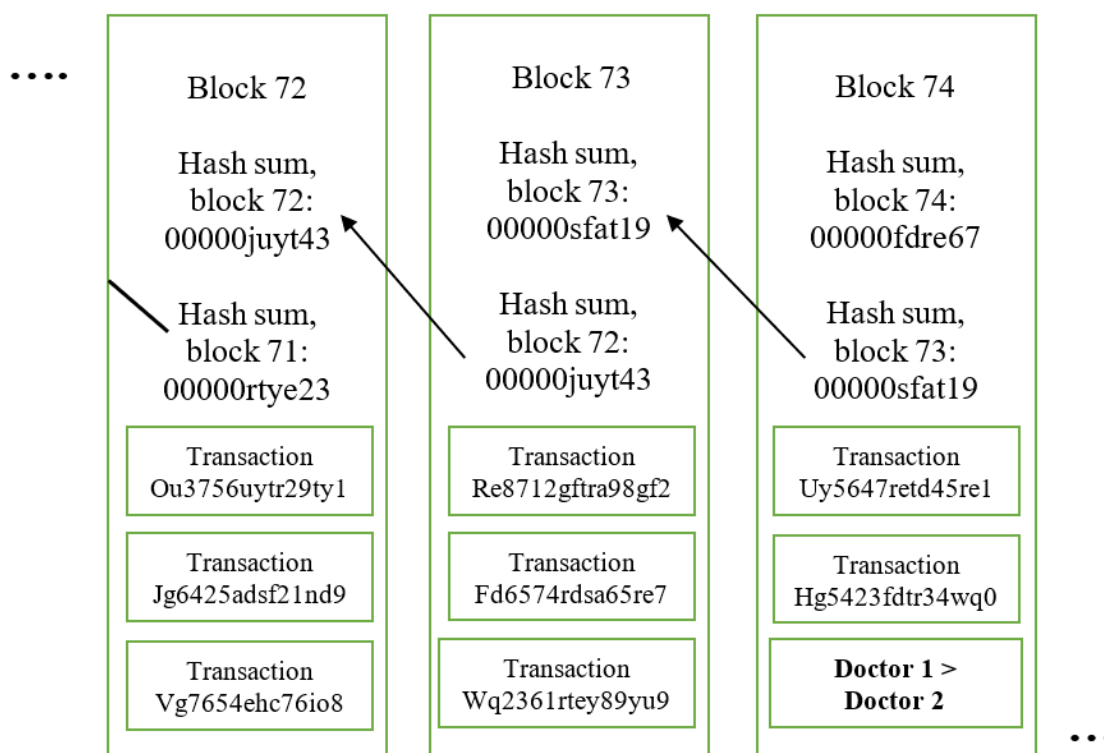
....

Block 72

Hash sum, block 72: 00000juyt43

Hash sum, block 71: 00000rtye23

Transaction Ou3756uytr29ty1

Transaction Jg6425adsf21nd9

Transaction Vg7654ehc76io8

Block 73

Hash sum, block 73: 00000sfat19

Hash sum, block 72: 00000juyt43

Transaction Re8712gftra98gf2

Transaction Fd6574rdsa65re7

Transaction Wq2361rtey89yu9

Block 74

Hash sum, block 74: 00000fdre67

Hash sum, block 73: 00000sfat19

Transaction Uy5647retd45re1

Transaction Hg5423fdtr34wq0

**Doctor 1 > Doctor 2**

..